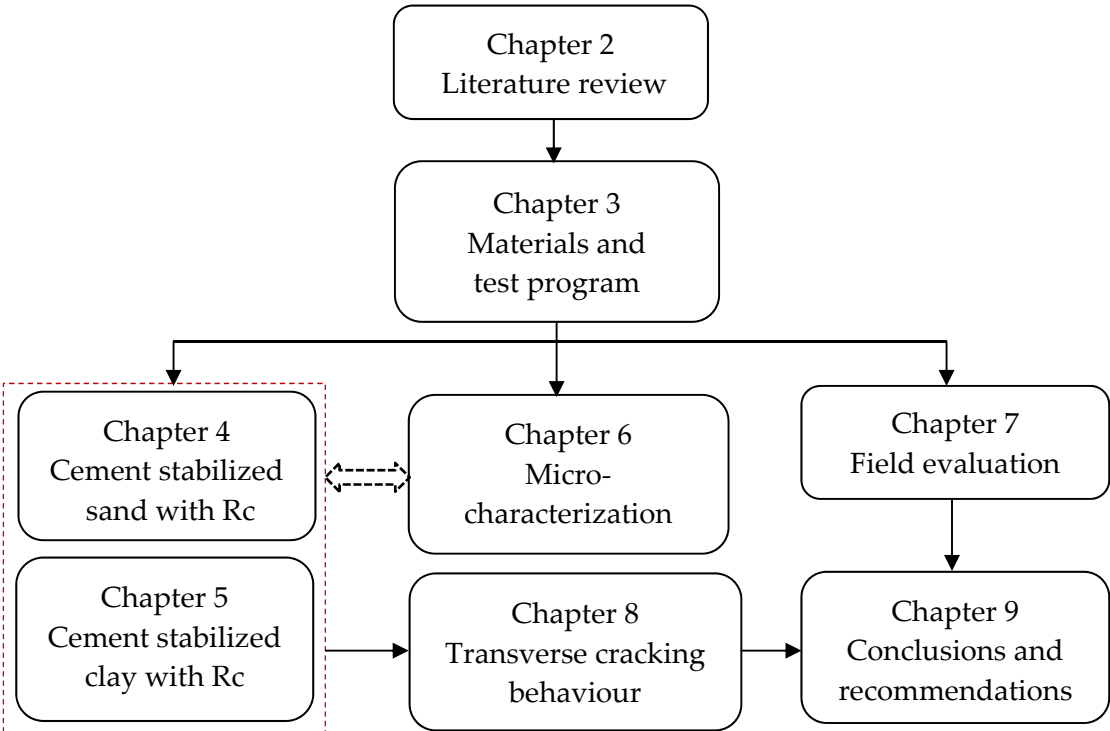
Chapter 2
Literature review

Chapter 3
Materials and test program

Chapter 4
Cement stabilized sand with Rc

Chapter 6
Micro-characterization

Chapter 7
Field evaluation

Chapter 5
Cement stabilized clay with Rc

Chapter 8
Transverse cracking behaviour

Chapter 9
Conclusions and recommendations